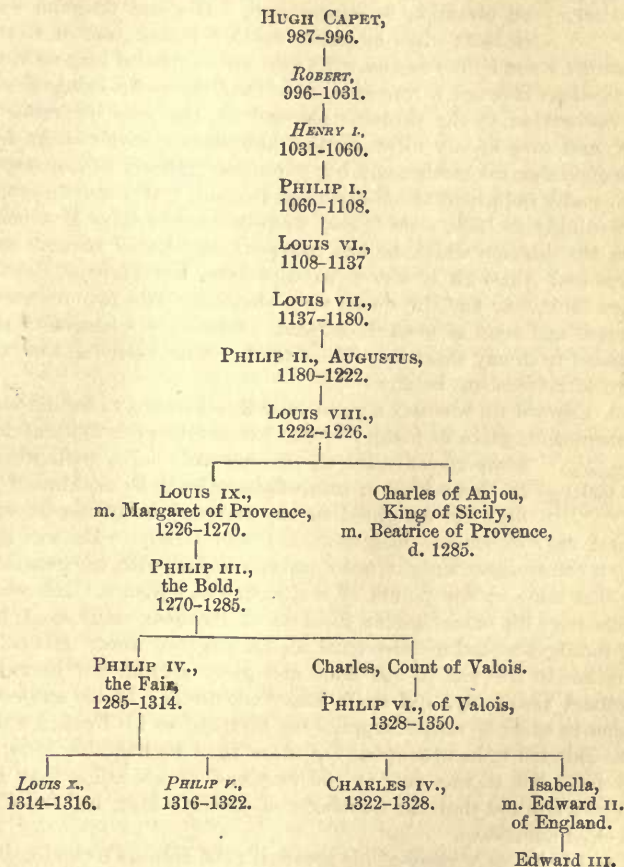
HUGH CAPET,
987–996.

ROBERT,
996–1031.

HENRY I.,
1031–1060.

PHILIP I.,
1060–1108.

LOUIS VI.,
1108–1137

LOUIS VII.,
1137–1180.

PHILIP II., AUGUSTUS,
1180–1222.

LOUIS VIII.,
1222–1226.

LOUIS IX.,
m. Margaret of Provence,
1226–1270.

Charles of Anjou,
King of Sicily,
m. Beatrice of Provence,
d. 1285.

PHILIP III.,
the Bold,
1270–1285.

PHILIP IV.,
the Fair,
1285–1314.

Charles, Count of Valois.

PHILIP VI., of Valois,
1328–1350.

LOUIS X.,
1314–1316.

PHILIP V.,
1316–1322.

CHARLES IV.,
1322–1328.

Isabella,
m. Edward II.
of England.

Edward III.